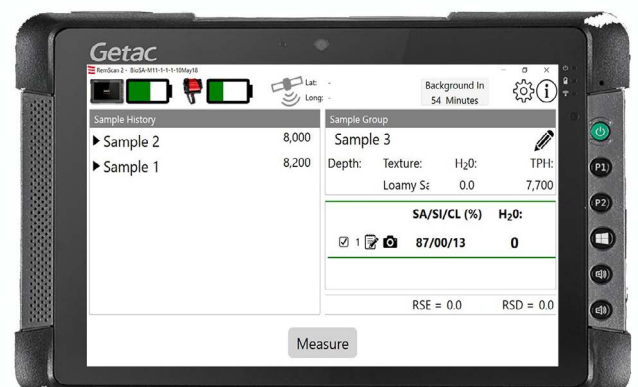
Getac

RemScan 2 - BioSA-M11-1-1-1-10May18

Lat: -
Long: -

Background In
54 Minutes

Sample History

▶ Sample 2 8,000

▶ Sample 1 8,200

Sample Group

Sample 3

| Depth: | Texture: | $H_2O$: | TPH: |
|---|---|---|---|
| | Loamy Sa | 0.0 | 7,700 |

| | SA/SI/CL (%) | $H_2O$: |
|---|---|---|
| ☑ 1 | 87/00/13 | 0 |

RSE = 0.0 RSD = 0.0

Measure

P1

P2